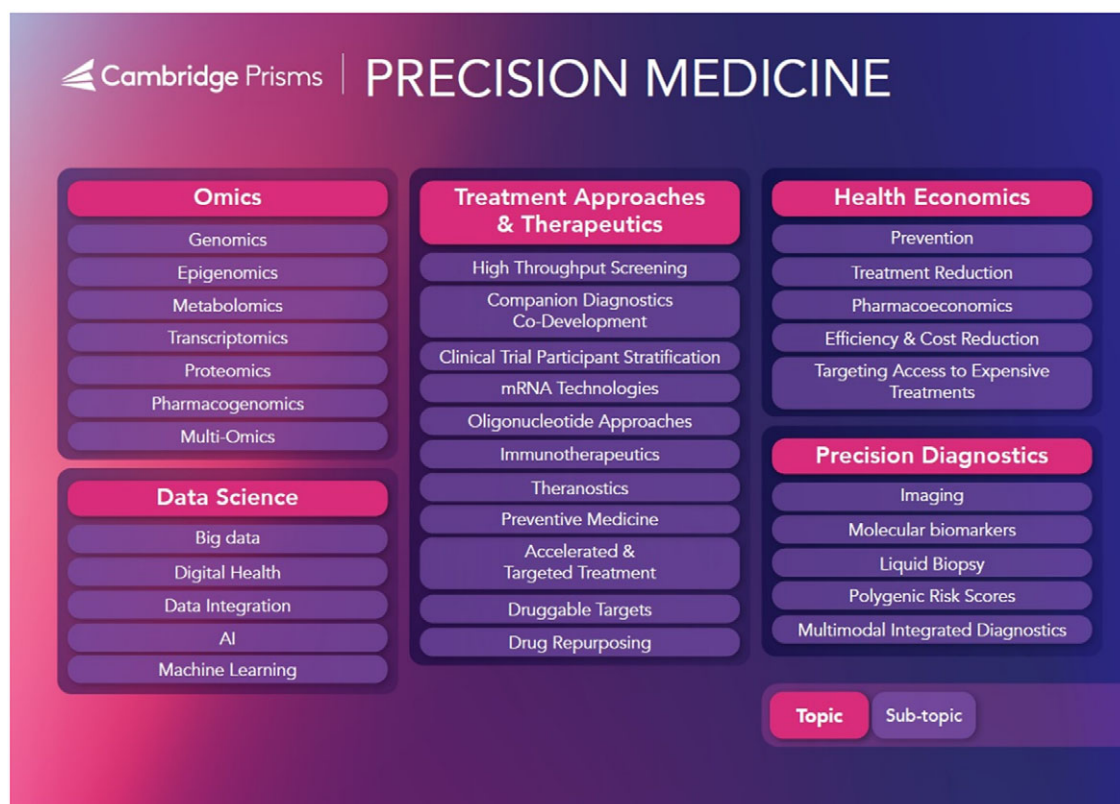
Cambridge Prisms | PRECISION MEDICINE

Omics
Genomics
Epigenomics
Metabolomics
Transcriptomics
Proteomics
Pharmacogenomics
Multi-Omics

Data Science
Big data
Digital Health
Data Integration
AI
Machine Learning

Treatment Approaches & Therapeutics
High Throughput Screening
Companion Diagnostics Co-Development
Clinical Trial Participant Stratification
mRNA Technologies
Oligonucleotide Approaches
Immunotherapeutics
Theranostics
Preventive Medicine
Accelerated & Targeted Treatment
Druggable Targets
Drug Repurposing

Health Economics
Prevention
Treatment Reduction
Pharmacoeconomics
Efficiency & Cost Reduction
Targeting Access to Expensive Treatments

Precision Diagnostics
Imaging
Molecular biomarkers
Liquid Biopsy
Polygenic Risk Scores
Multimodal Integrated Diagnostics

Topic
Sub-topic